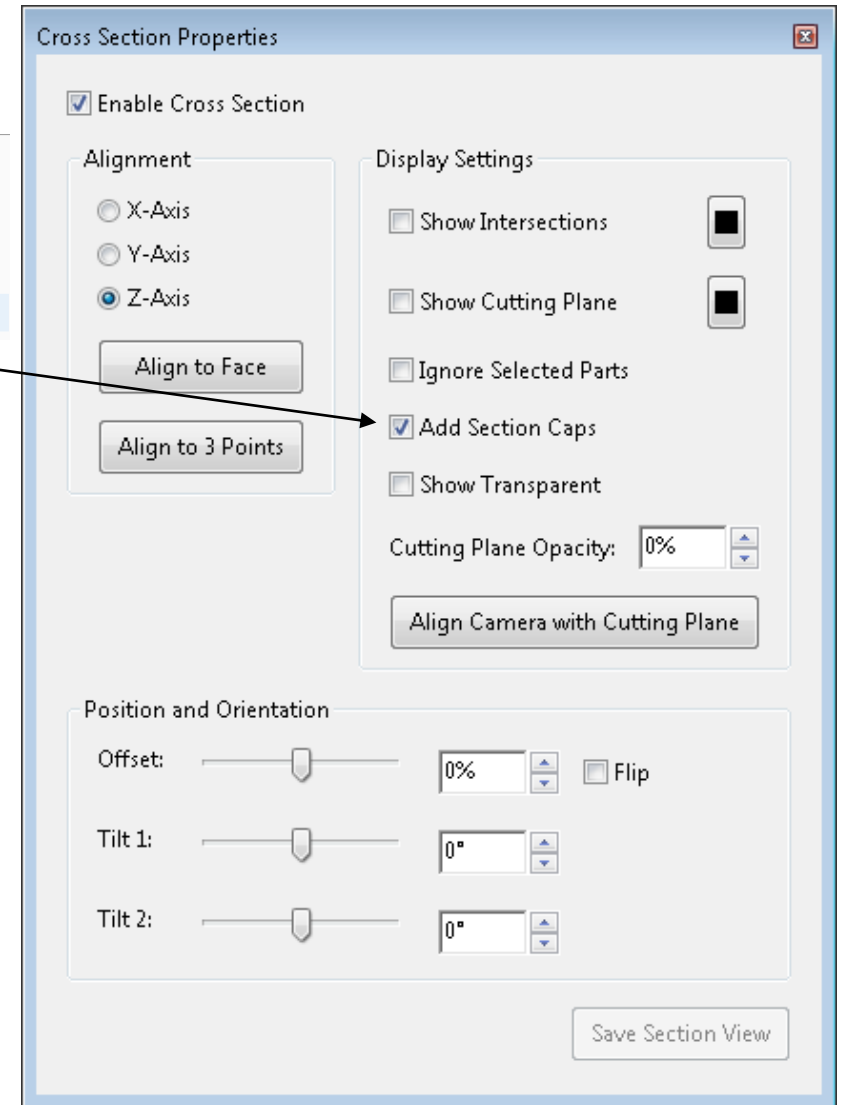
Cross Section Properties

Enable Cross Section

Alignment

X-Axis

Y-Axis

Z-Axis

Align to Face

Align to 3 Points

Display Settings

Show Intersections

Show Cutting Plane

Ignore Selected Parts

Add Section Caps

Show Transparent

Cutting Plane Opacity: 0%

Align Camera with Cutting Plane

Position and Orientation

Offset: 0% Flip

Tilt 1: 0°

Tilt 2: 0°

Save Section View